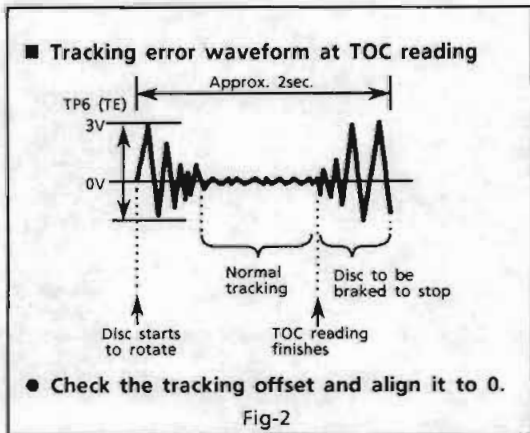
■ Tracking error waveform at TOC reading

Approx. 2sec.

TP6 (TE)

3V

0V

Normal tracking

Disc to be braked to stop

Disc starts to rotate

TOC reading finishes

● Check the tracking offset and align it to 0.

Fig-2